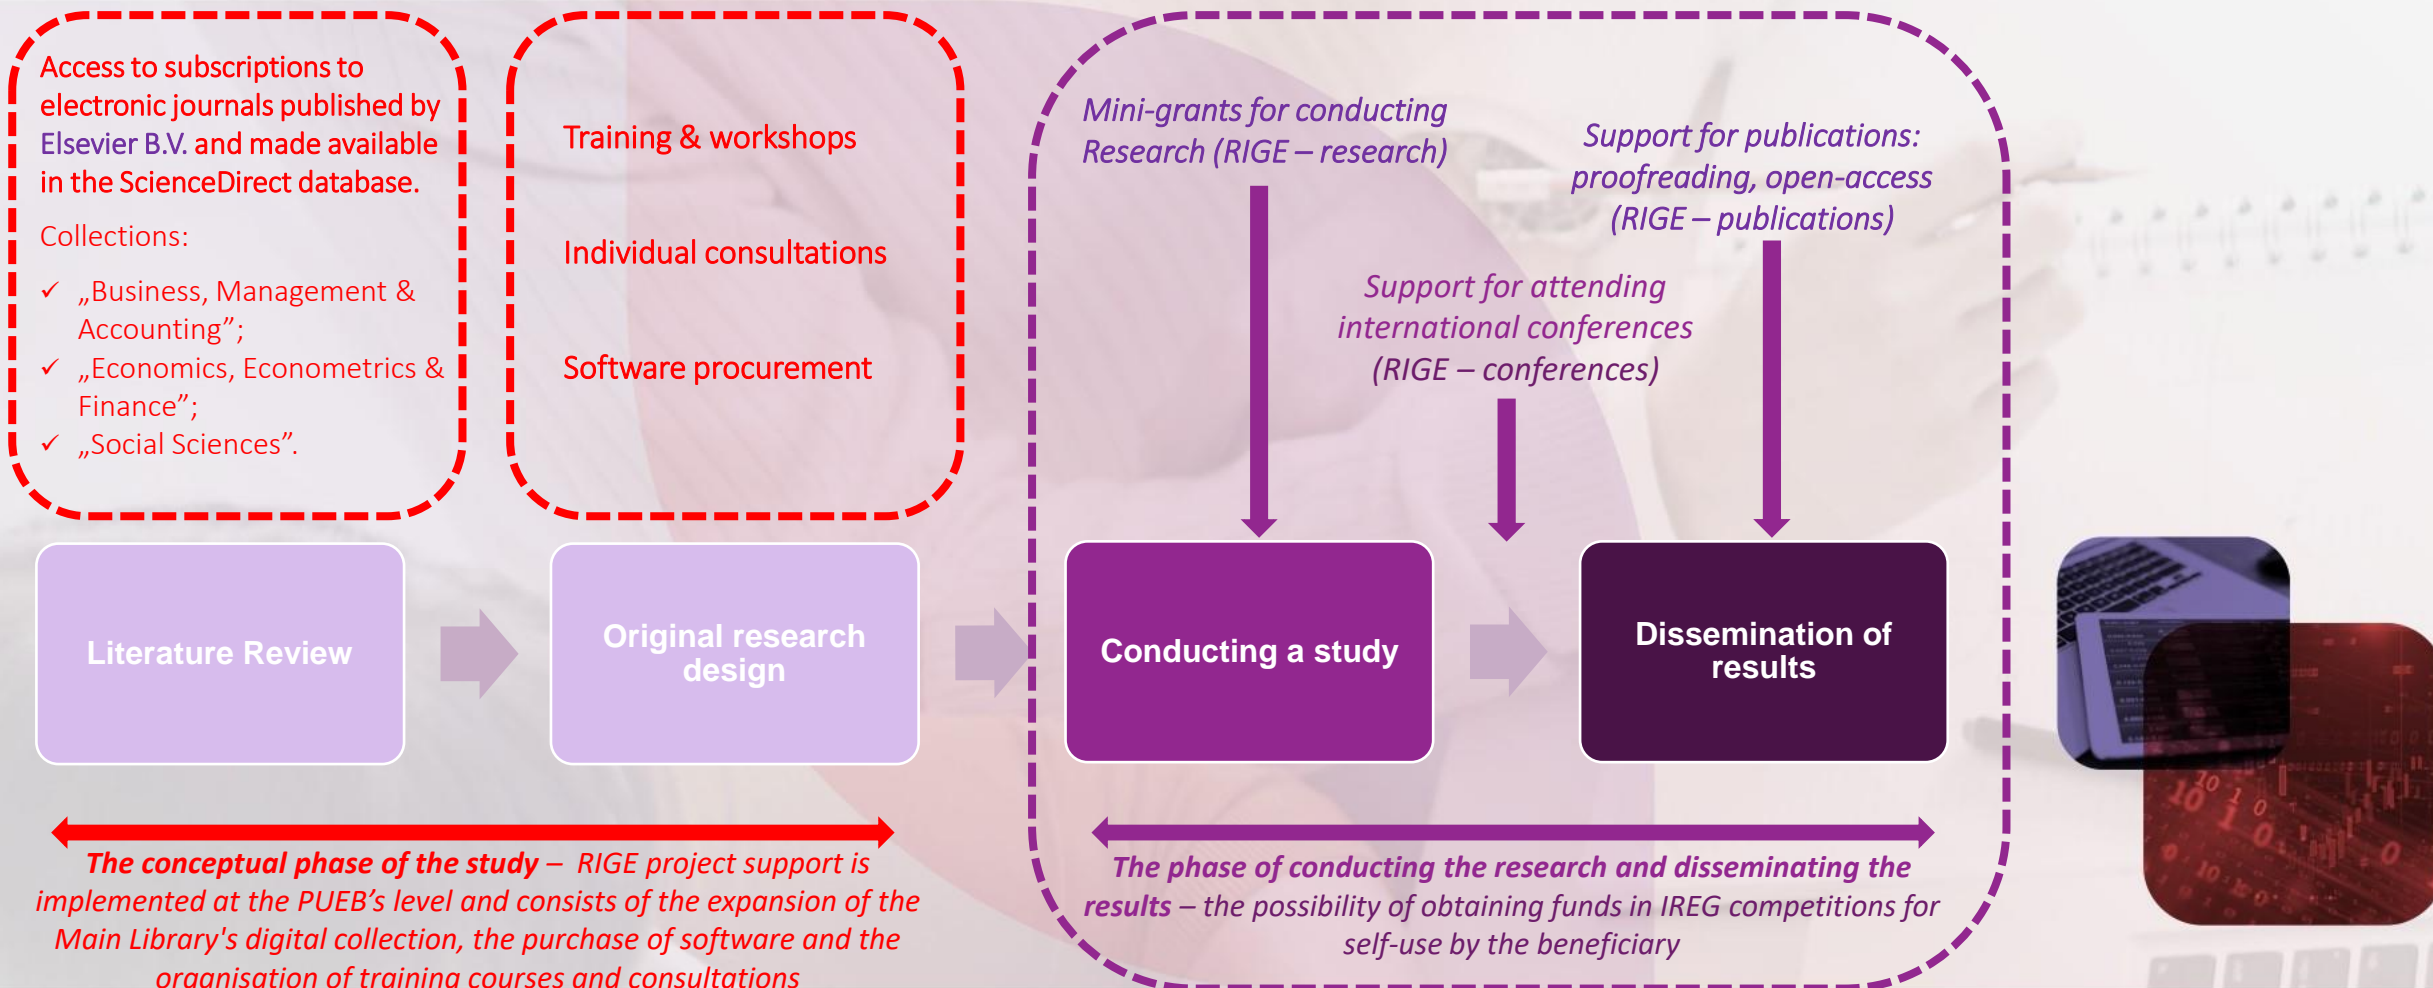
Access to subscriptions to electronic journals published by Elsevier B.V. and made available in the ScienceDirect database.

Collections:

✓ „Business, Management & Accounting";
✓ „Economics, Econometrics & Finance";
✓ „Social Sciences".

Training & workshops

Individual consultations

Software procurement

Mini-grants for conducting Research (RIGE – research)

Support for publications: proofreading, open-access (RIGE – publications)

Support for attending international conferences (RIGE – conferences)

Literature Review

Original research design

Conducting a study

Dissemination of results

The conceptual phase of the study – RIGE project support is implemented at the PUEB's level and consists of the expansion of the Main Library's digital collection, the purchase of software and the organisation of training courses and consultations

The phase of conducting the research and disseminating the results – the possibility of obtaining funds in IREG competitions for self-use by the beneficiary